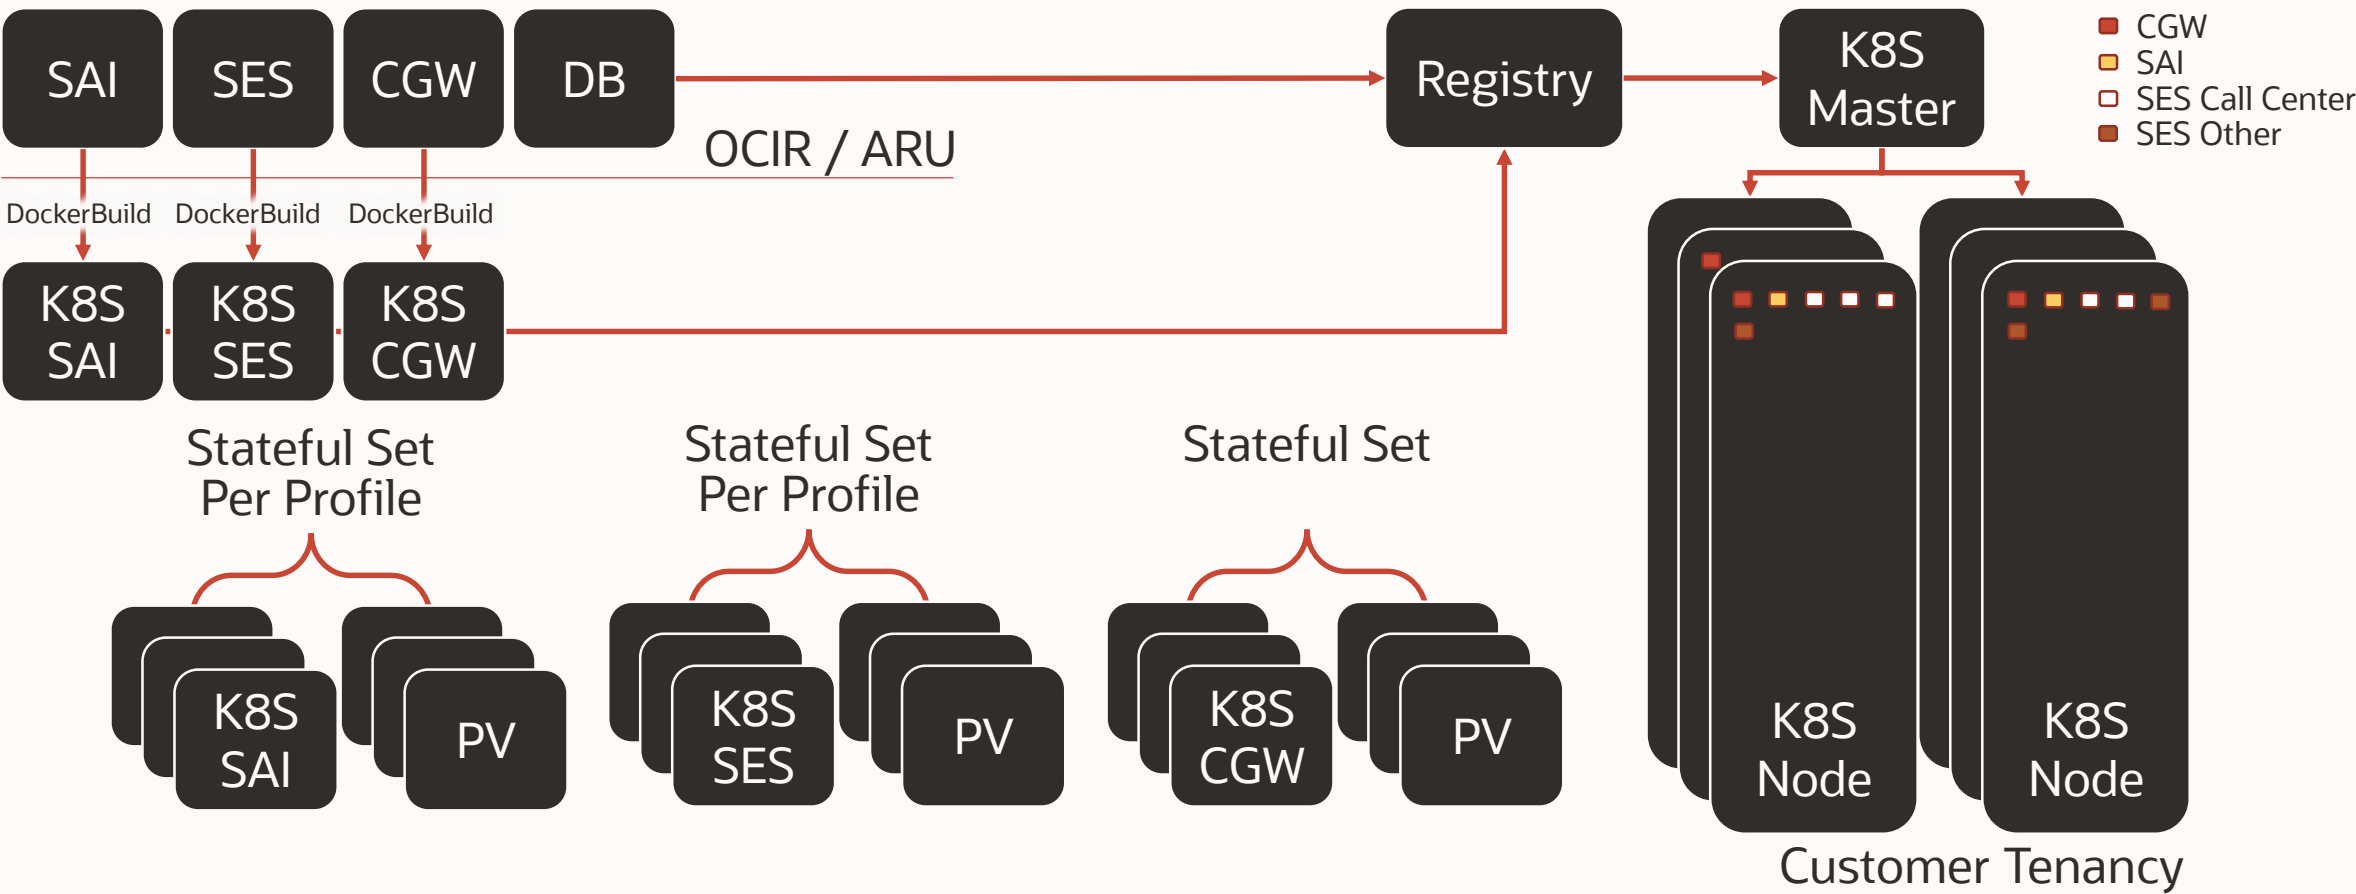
SAI SES CGW DB

OCIR / ARU

Registry

K8S Master

CGW
SAI
SES Call Center
SES Other

DockerBuild DockerBuild DockerBuild

K8S SAI
K8S SES
K8S CGW

Stateful Set Per Profile

Stateful Set Per Profile

Stateful Set

K8S SAI
PV
K8S SES
PV
K8S CGW
PV

K8S Node
K8S Node

Customer Tenancy